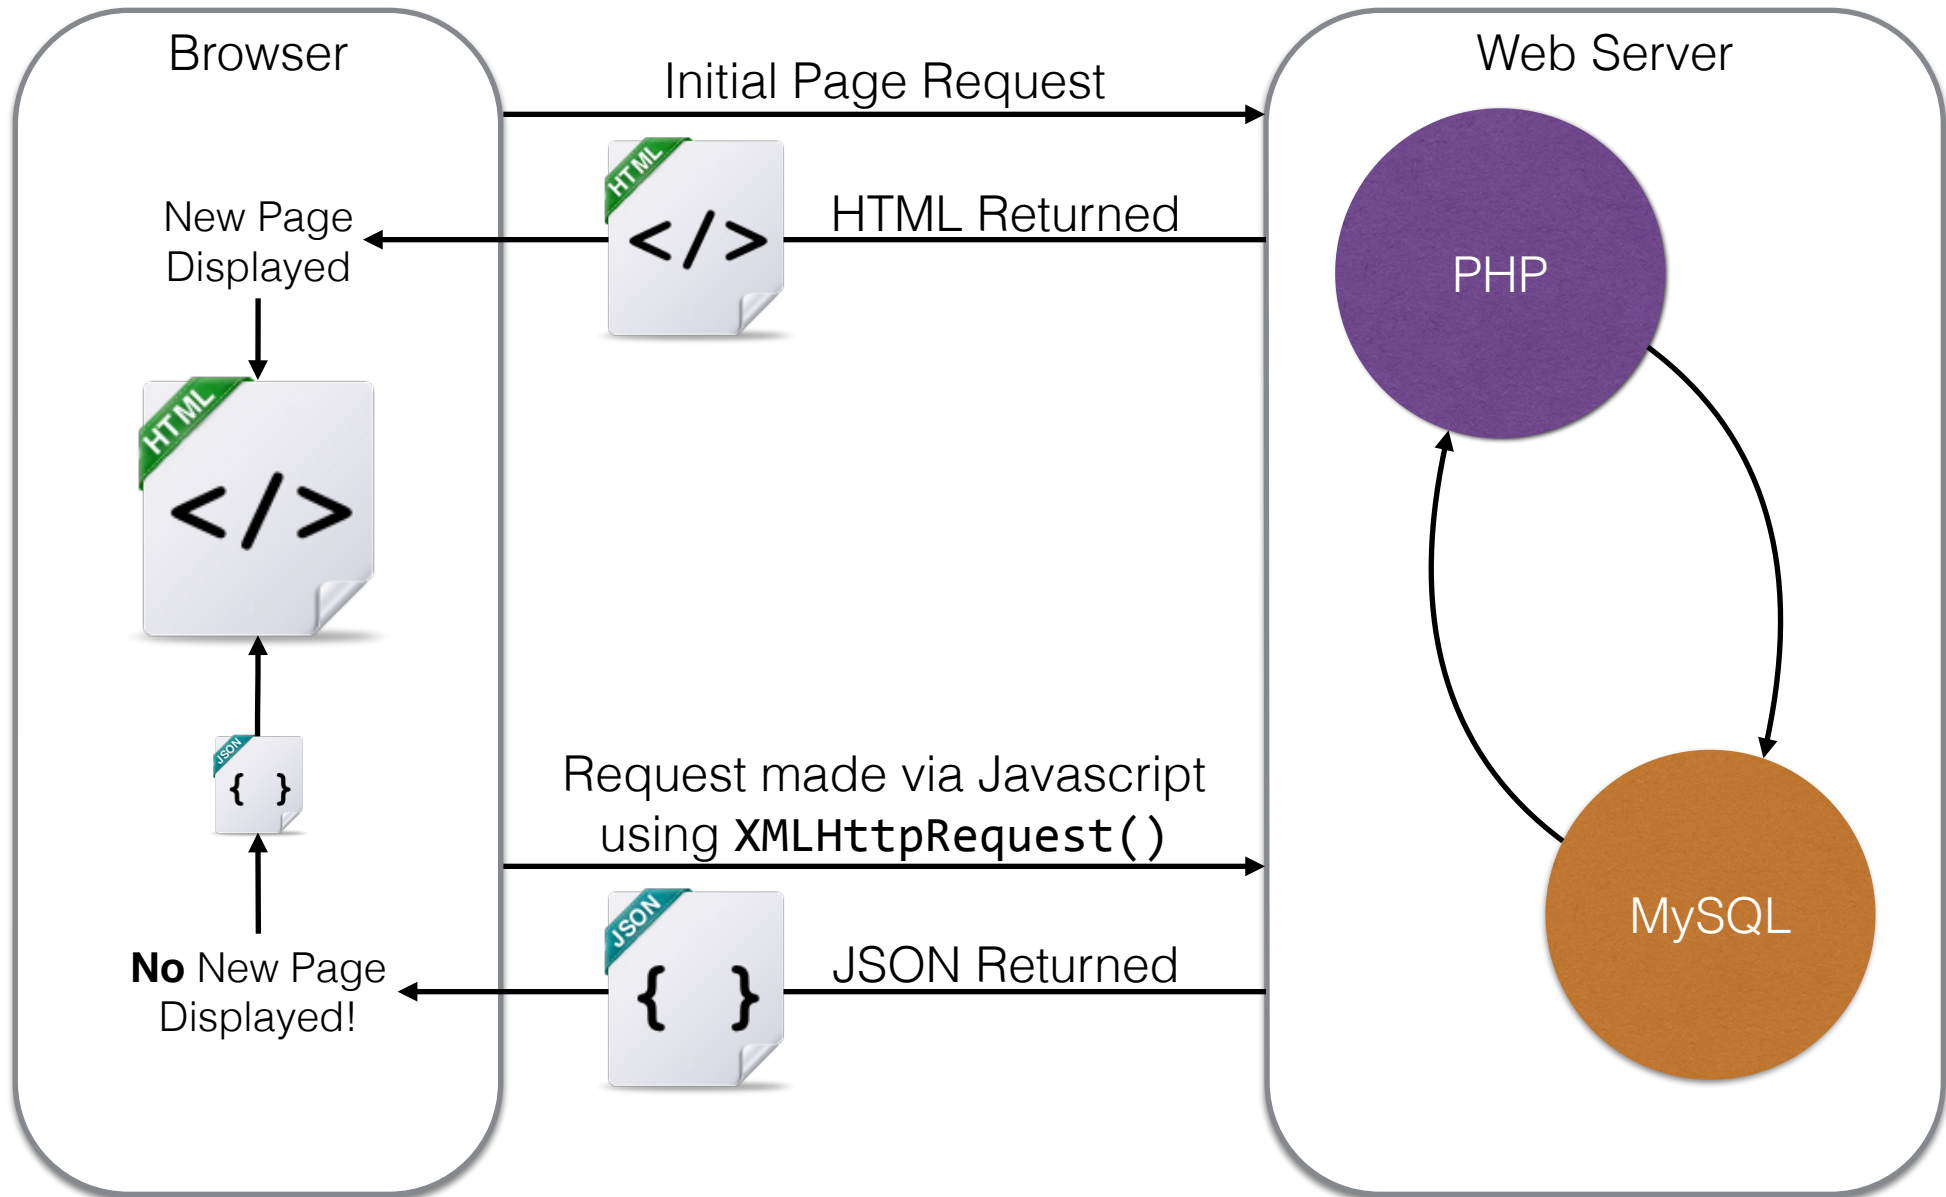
Browser

Initial Page Request

Web Server

HTML

</>

HTML Returned

New Page Displayed

PHP

HTML

</>

JSON

{ }

Request made via Javascript using XMLHttpRequest()

JSON

{ }

JSON Returned

MySQL

**No** New Page Displayed!